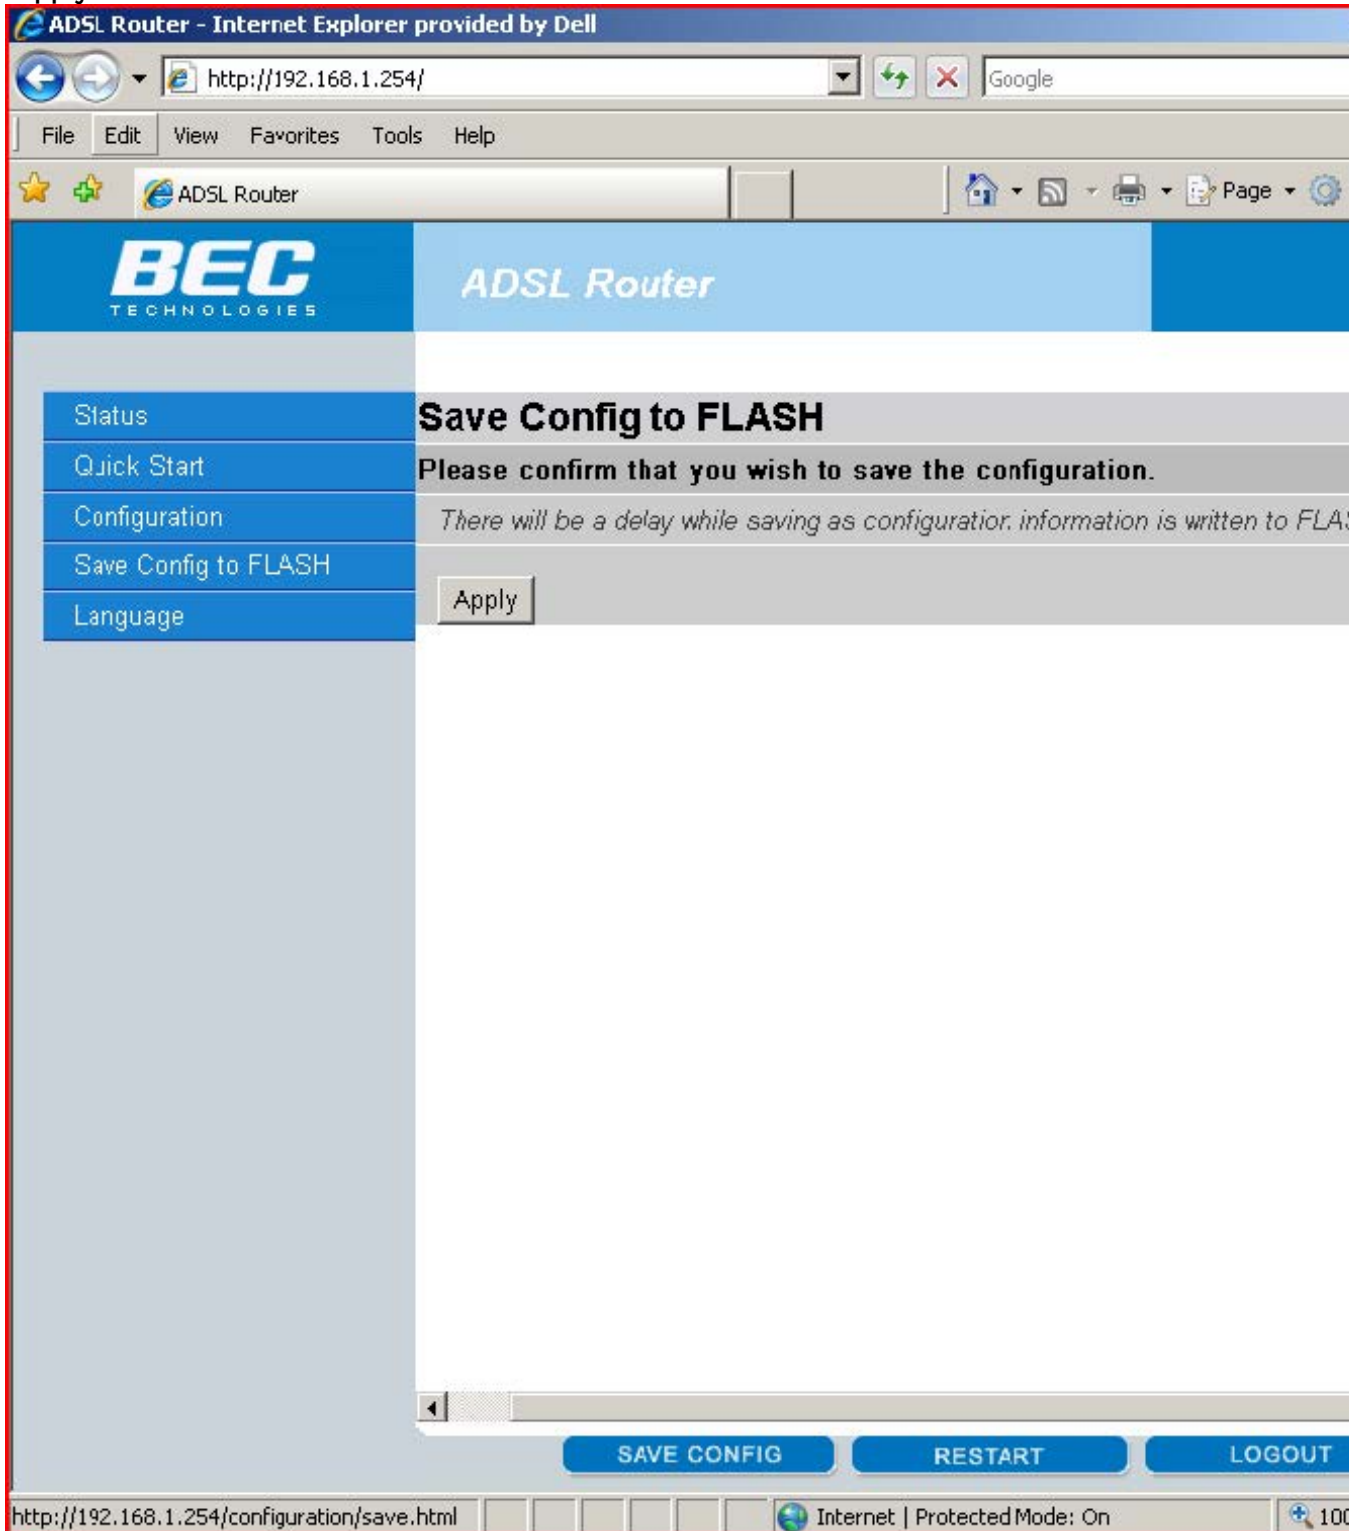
ADSL Router - Internet Explorer provided by Dell

http://192.168.1.254/

Google

File Edit View Favorites Tools Help

ADSL Router

Page

BEC TECHNOLOGIES

ADSL Router

Status
Quick Start
Configuration
Save Config to FLASH
Language

Save Config to FLASH

Please confirm that you wish to save the configuration.

There will be a delay while saving as configuratior. information is written to FLA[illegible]

Apply

SAVE CONFIG
RESTART
LOGOUT

http://192.168.1.254/configuration/save.html

Internet | Protected Mode: On

10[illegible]